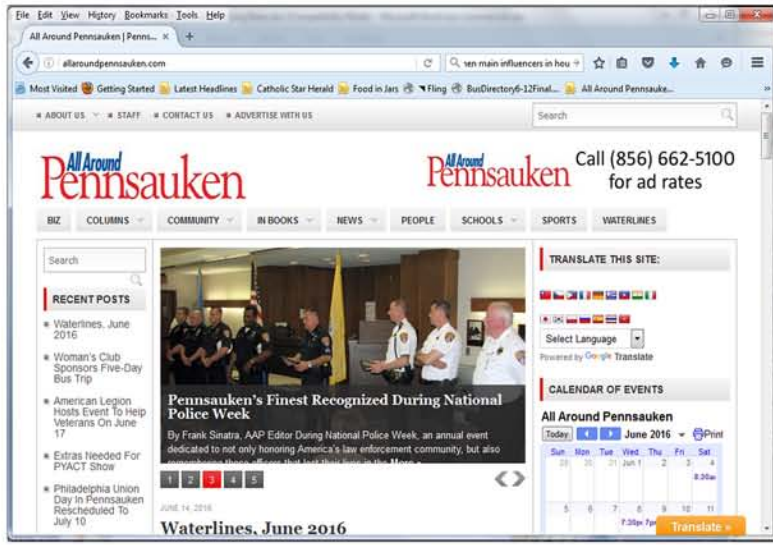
File Edit View History Bookmarks Tools Help

All Around Pennsauken | Penns... × +

allaroundpennsauken.com

ten main influencers in hou

Most Visited Getting Started Latest Headlines Catholic Star Herald Food in Jars Fling BusDirectory6-12Final... All Around Pennsauke...

ABOUT US STAFF CONTACT US ADVERTISE WITH US

Search

All Around Pennsauken

All Around Pennsauken Call (856) 662-5100 for ad rates

BIZ COLUMNS COMMUNITY IN BOOKS NEWS PEOPLE SCHOOLS SPORTS WATERLINES

Search

RECENT POSTS

Waterlines, June 2016

Woman's Club Sponsors Five-Day Bus Trip

American Legion Hosts Event To Help Veterans On June 17

Extras Needed For PYACT Show

Philadelphia Union Day In Pennsauken Rescheduled To July 10

Pennsauken's Finest Recognized During National Police Week

By Frank Sinatra, AAP Editor During National Police Week, an annual event dedicated to not only honoring America's law enforcement community, but also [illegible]

1 2 3 4 5

JUNE 14, 2016

Waterlines, June 2016

TRANSLATE THIS SITE:

Select Language

Powered by Google Translate

CALENDAR OF EVENTS

All Around Pennsauken

Today June 2016 Print

| Sun | Mon | Tue | Wed | Thu | Fri | Sat |
|---|---|---|---|---|---|---|
| 29 | 30 | 31 | Jun 1 | 2 | 3 | 4 |
| | | | | | | 8:30am |
| 5 | 6 | 7 | 8 | 9 | 10 | 11 |
| | | | 7:30pm | 7pm | | |

Translate »